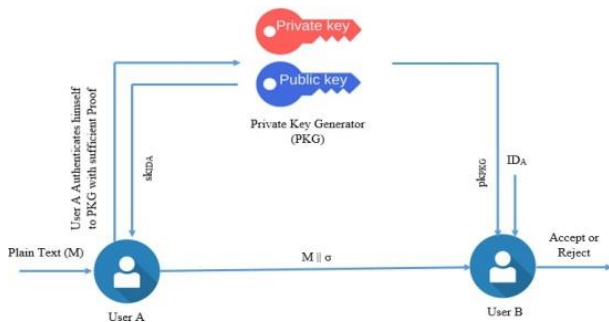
Private key

Public key

Private Key Generator (PKG)

User A Authenticates himself to PKG with sufficent Proof

$sk_{IDA}$

$pk_{PKG}$

$ID_A$

Plain Text (M)

M || σ

Accept or Reject

User A

User B